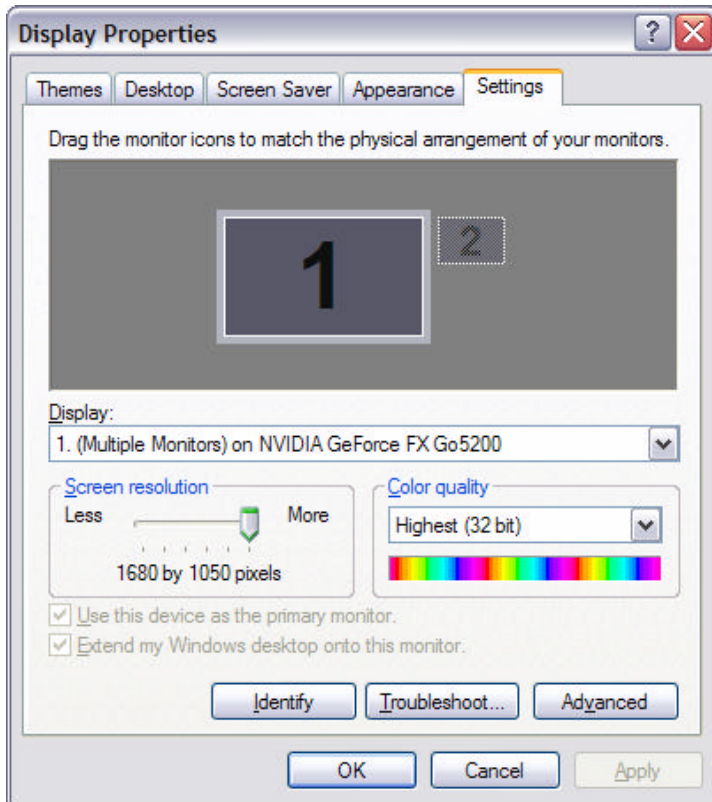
Display Properties

?

Themes | Desktop | Screen Saver | Appearance | Settings

Drag the monitor icons to match the physical arrangement of your monitors.

1

2

Display:

1. (Multiple Monitors) on NVIDIA GeForce FX Go5200

Screen resolution

Less

More

1680 by 1050 pixels

Color quality

Highest (32 bit)

Use this device as the primary monitor.

Extend my Windows desktop onto this monitor.

Identify

Troubleshoot...

Advanced

OK

Cancel

Apply